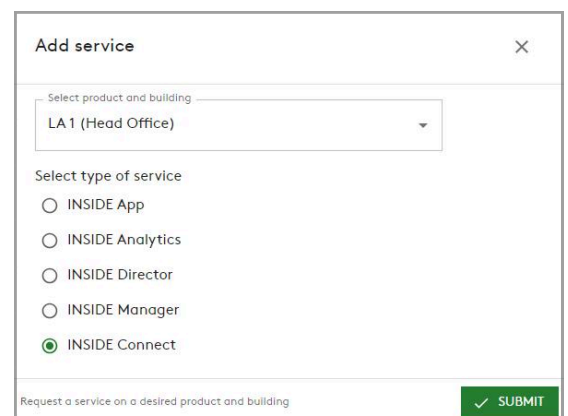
Add service

Select product and building
LA 1 (Head Office)

Select type of service
INSIDE App
INSIDE Analytics
INSIDE Director
INSIDE Manager
INSIDE Connect

Request a service on a desired product and building

SUBMIT